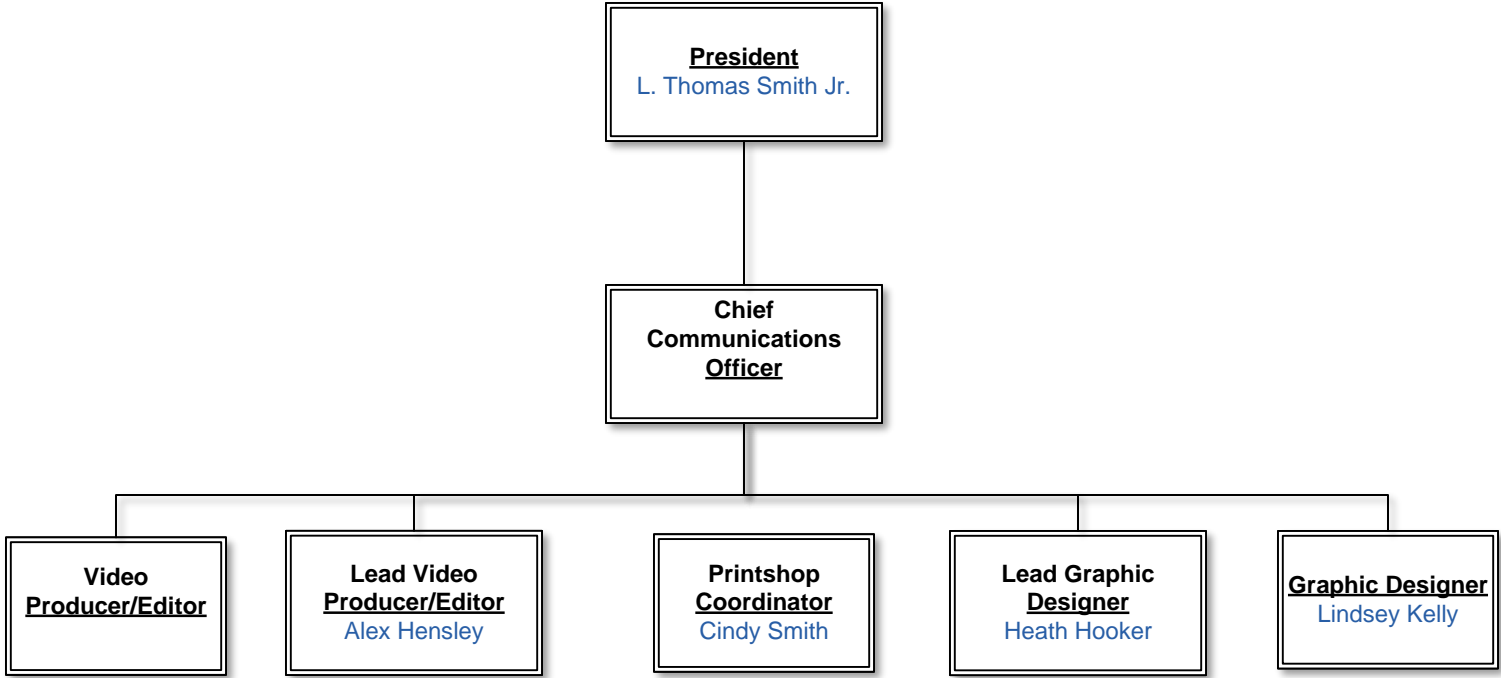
President
L. Thomas Smith Jr.

Chief Communications Officer

Video Producer/Editor

Lead Video Producer/Editor
Alex Hensley

Printshop Coordinator
Cindy Smith

Lead Graphic Designer
Heath Hooker

Graphic Designer
Lindsey Kelly